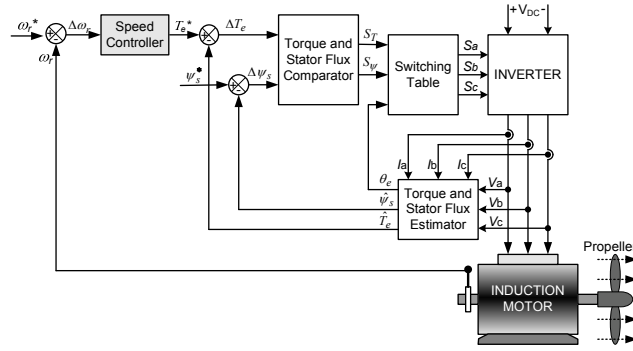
$\omega_r^*$ $\Delta\omega_r$ Speed Controller $T_e^*$ $\Delta T_e$ Torque and Stator Flux Comparator $S_T$ $S_\psi$ Switching Table Sa Sb Sc +V$_{DC}$- INVERTER

$\omega_r$ $\psi_s^*$ $\Delta\psi_s$

Ia Ib Ic $\theta_e$ $\hat{\psi}_s$ $\hat{T}_e$ Torque and Stator Flux Estimator Va Vb Vc

Propelle

INDUCTION MOTOR